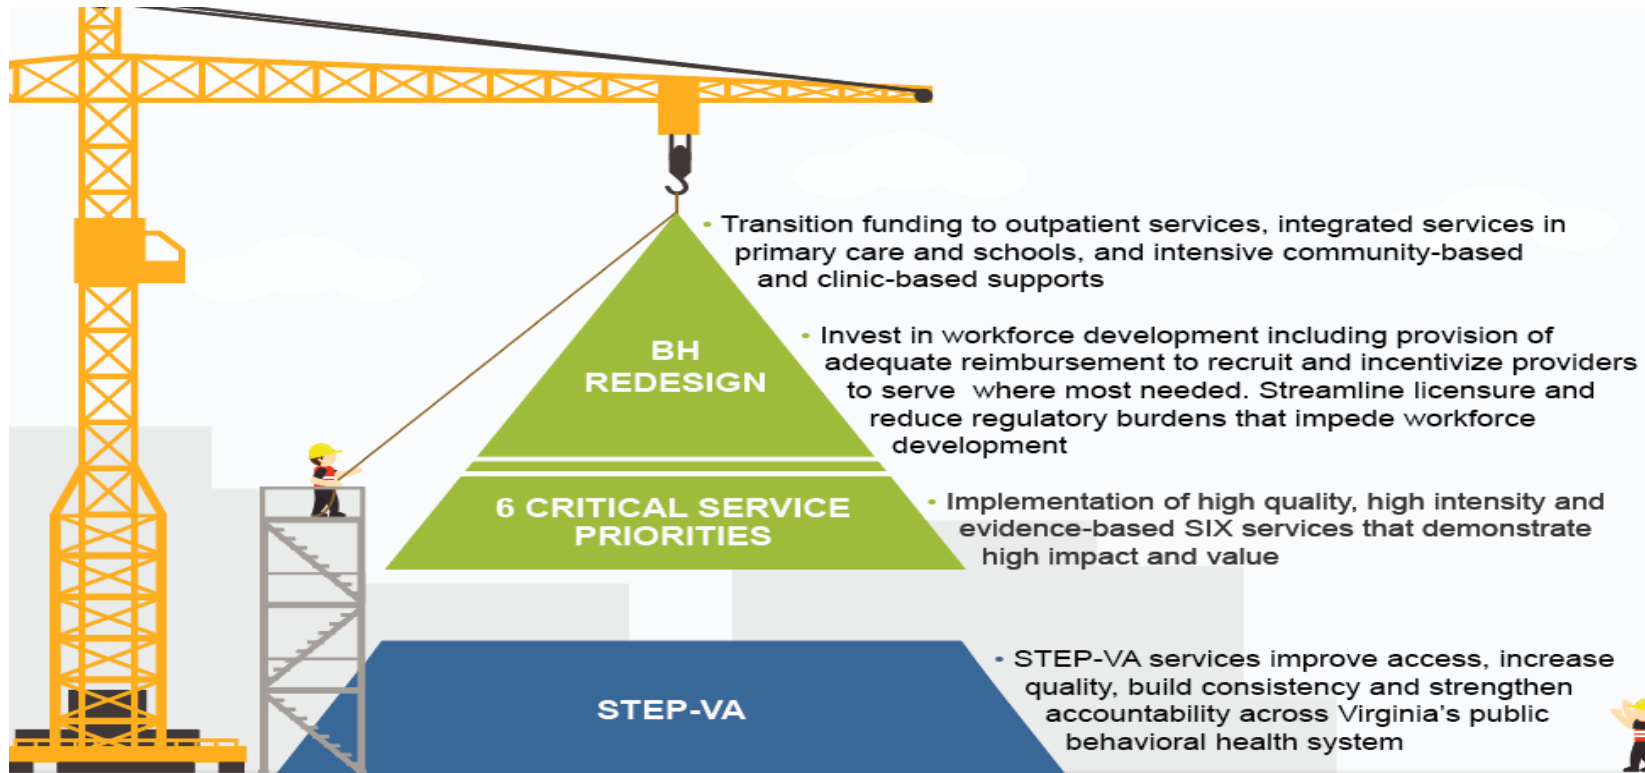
BH REDESIGN

6 CRITICAL SERVICE PRIORITIES

STEP-VA

• Transition funding to outpatient services, integrated services in primary care and schools, and intensive community-based and clinic-based supports

• Invest in workforce development including provision of adequate reimbursement to recruit and incentivize providers to serve where most needed. Streamline licensure and reduce regulatory burdens that impede workforce development

• Implementation of high quality, high intensity and evidence-based SIX services that demonstrate high impact and value

• STEP-VA services improve access, increase quality, build consistency and strengthen accountability across Virginia's public behavioral health system